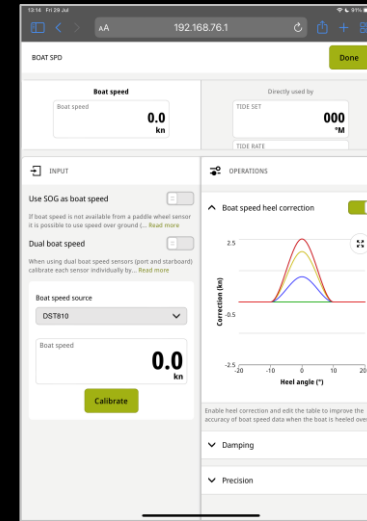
13:16 Fri 29 Jul

AA 192.168.76.1

BOAT SPD

Done

Boat speed

Boat speed

0.0
kn

Directly used by

TIDE SET

000
°M

TIDE RATE

INPUT

Use SOG as boat speed

If boat speed is not available from a paddle wheel sensor it is possible to use speed over ground (... Read more

Dual boat speed

When using dual boat speed sensors (port and starboard) calibrate each sensor individually b... Read more

Boat speed source

DST810

Boat speed

0.0
kn

Calibrate

OPERATIONS

Boat speed heel correction

2.5

Correction (kn)

-0.5

-2.5

-20 -10 0 10 20

Heel angle (°)

Enable heel correction and edit the table to improve the accuracy of boat speed data when the boat is heeled over

Damping

Precision